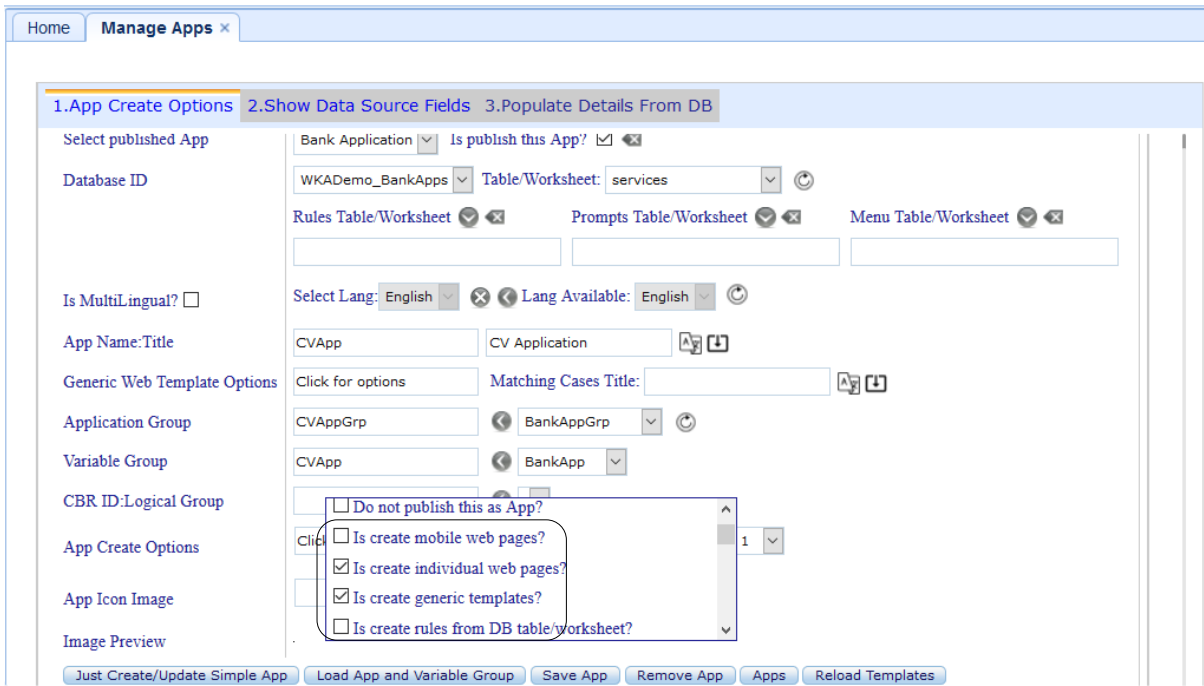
Home Manage Apps ×

1.App Create Options 2.Show Data Source Fields 3.Populate Details From DB

Select published App
Bank Application
Is publish this App?

Database ID
WKADemo_BankApps
Table/Worksheet: services

Rules Table/Worksheet
Prompts Table/Worksheet
Menu Table/Worksheet

Is MultiLingual?
Select Lang: English
Lang Available: English

App Name:Title
CVApp
CV Application

Generic Web Template Options
Click for options
Matching Cases Title:

Application Group
CVAppGrp
BankAppGrp

Variable Group
CVApp
BankApp

CBR ID:Logical Group

App Create Options
Clic
1

App Icon Image

Image Preview

Do not publish this as App?
Is create mobile web pages?
Is create individual web pages?
Is create generic templates?
Is create rules from DB table/worksheet?

Just Create/Update Simple App
Load App and Variable Group
Save App
Remove App
Apps
Reload Templates